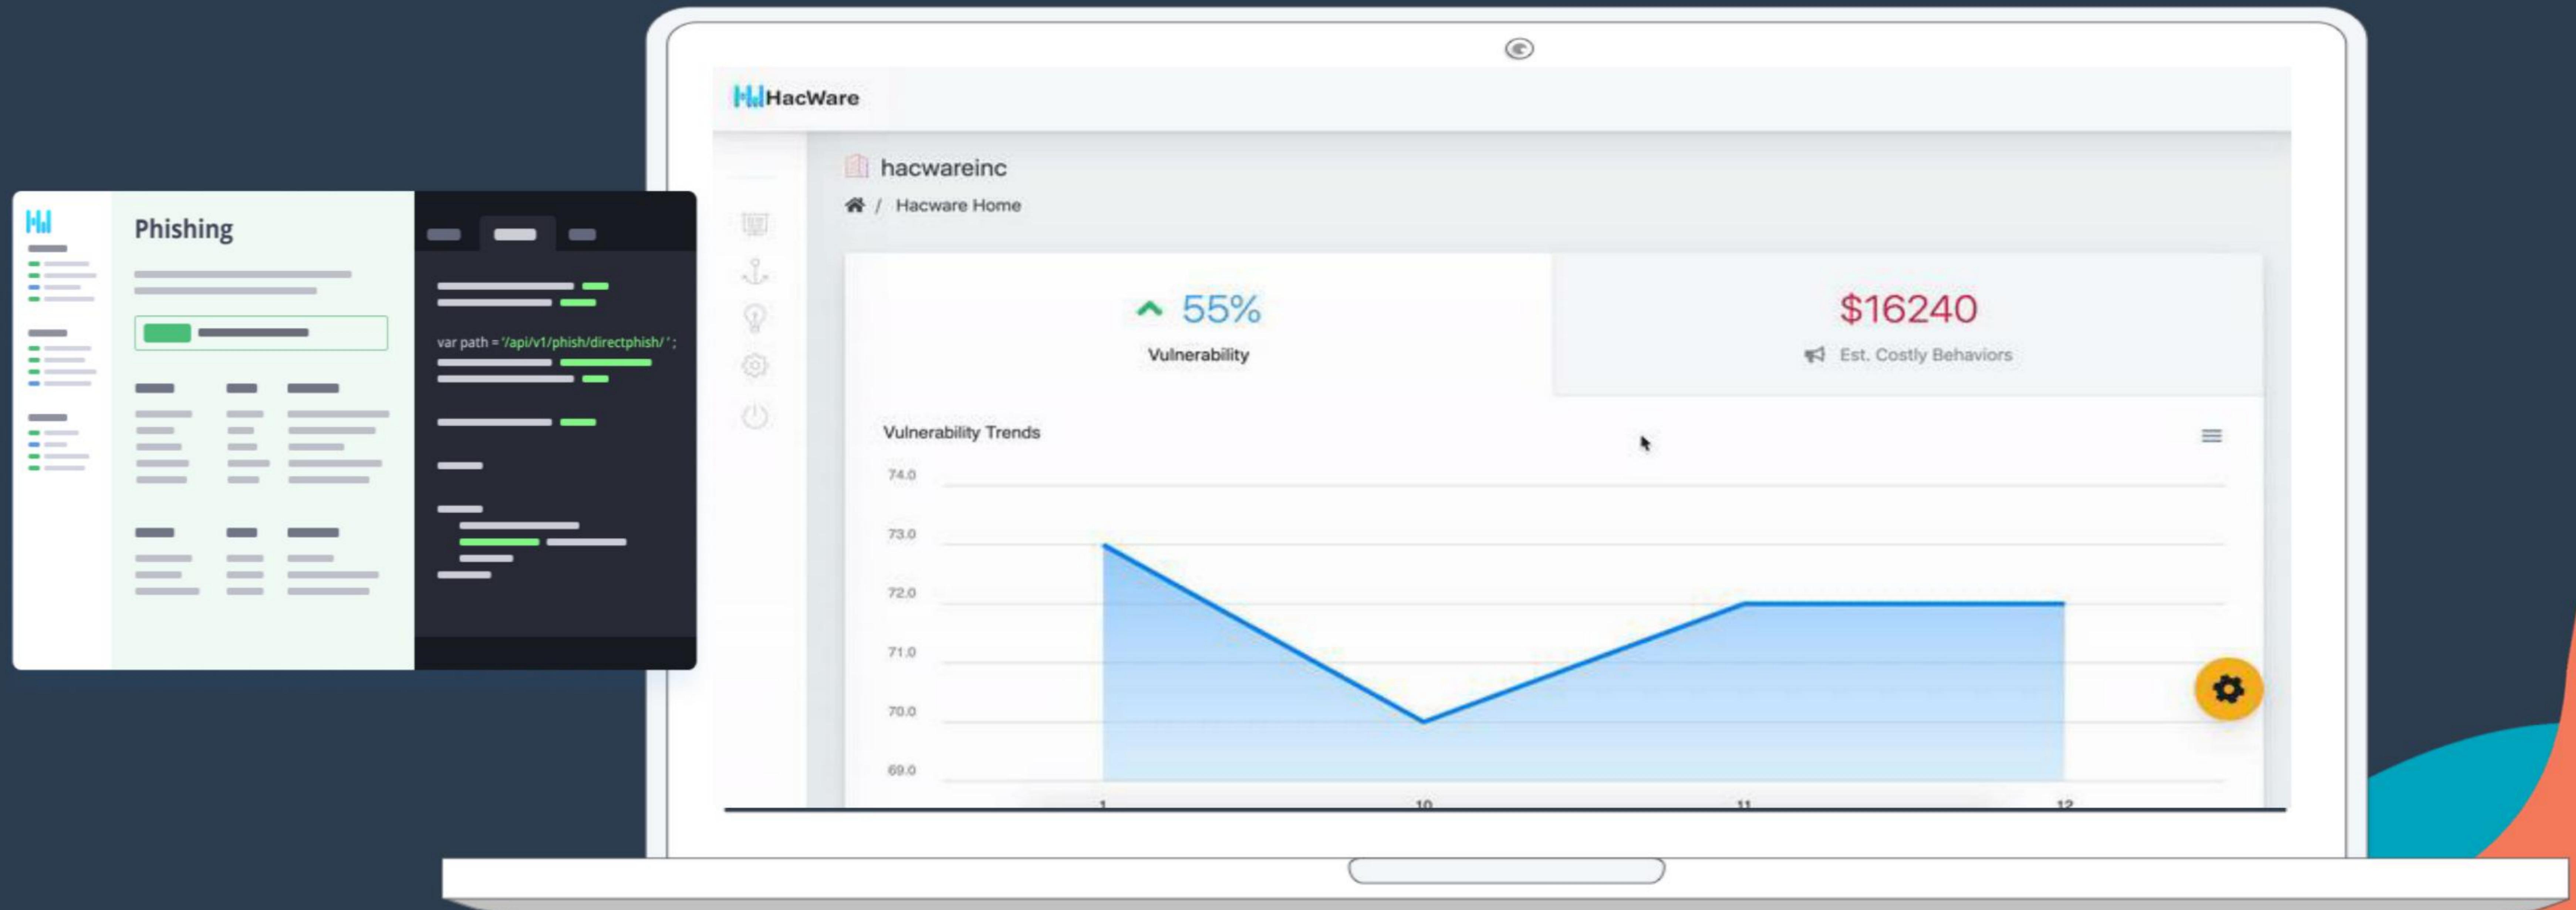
Phishing

var path = '/api/v1/phish/directphish/ ';

HacWare

hacwareinc

/ Hacware Home

55%

Vulnerability

$16240

Est. Costly Behaviors

Vulnerability Trends

74.0

73.0

72.0

71.0

70.0

69.0

1

10

11

12